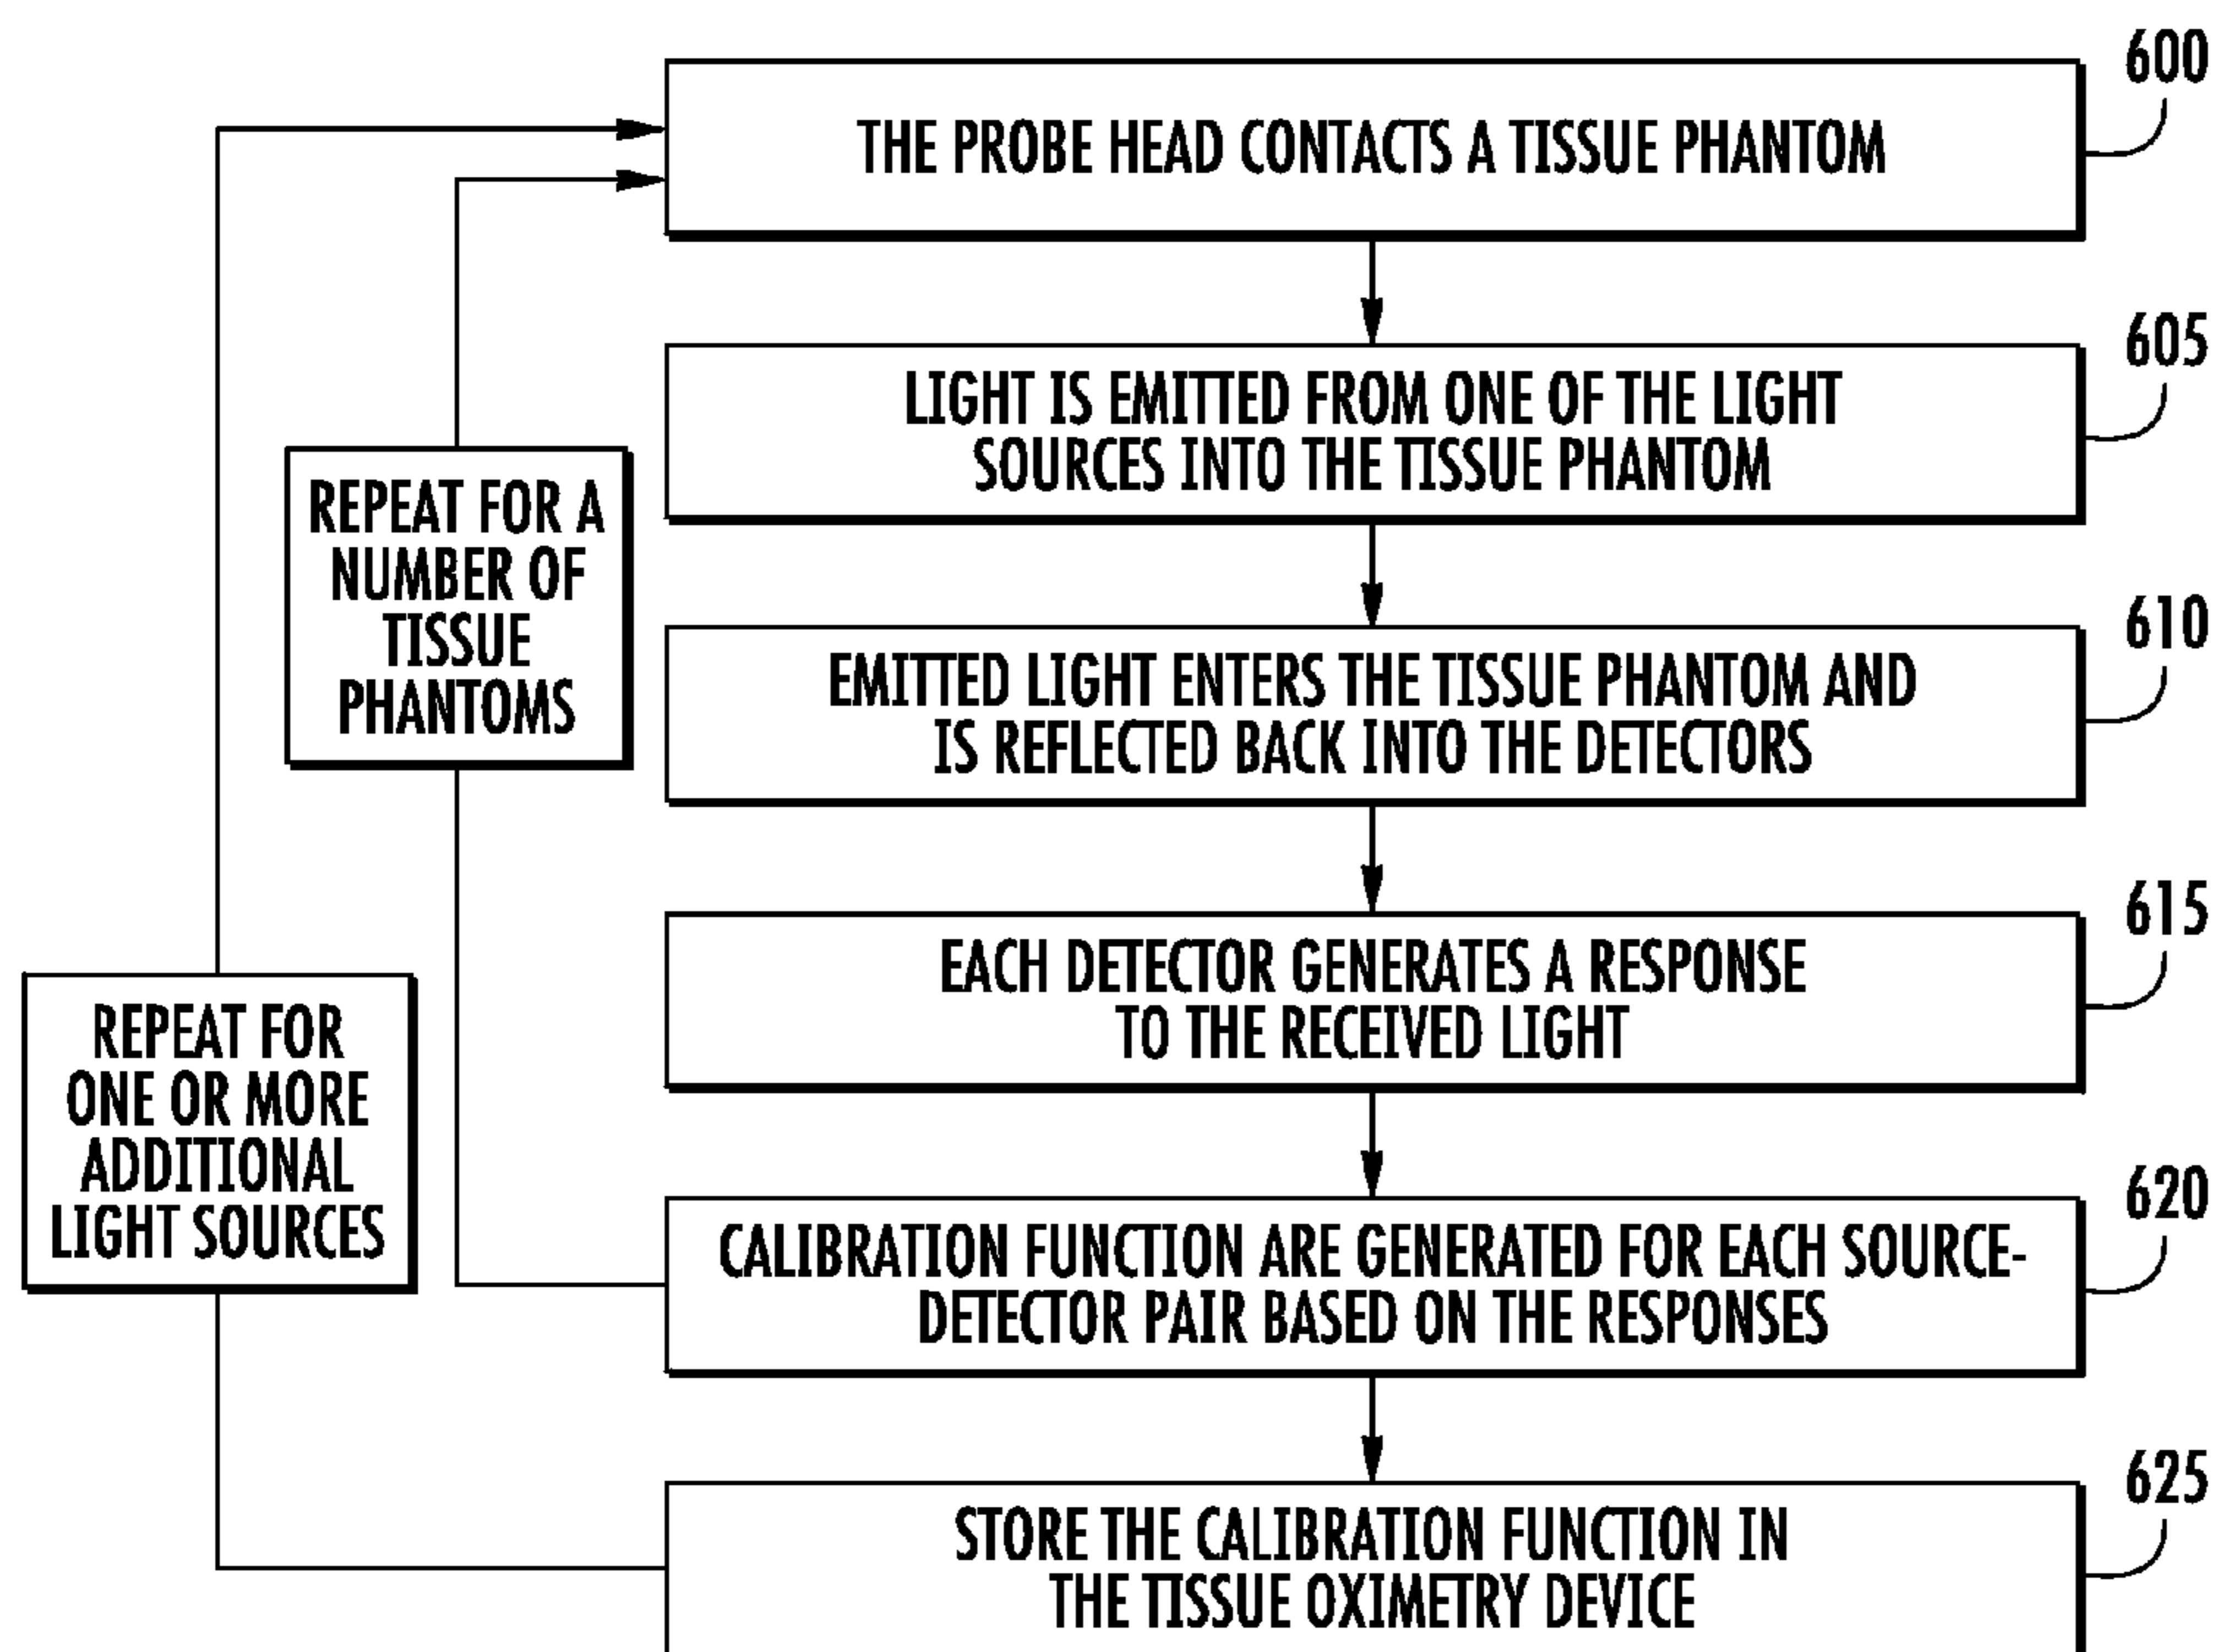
600
THE PROBE HEAD CONTACTS A TISSUE PHANTOM

605
LIGHT IS EMITTED FROM ONE OF THE LIGHT SOURCES INTO THE TISSUE PHANTOM

REPEAT FOR A NUMBER OF TISSUE PHANTOMS

610
EMITTED LIGHT ENTERS THE TISSUE PHANTOM AND IS REFLECTED BACK INTO THE DETECTORS

615
EACH DETECTOR GENERATES A RESPONSE TO THE RECEIVED LIGHT

REPEAT FOR ONE OR MORE ADDITIONAL LIGHT SOURCES

620
CALIBRATION FUNCTION ARE GENERATED FOR EACH SOURCE-DETECTOR PAIR BASED ON THE RESPONSES

625
STORE THE CALIBRATION FUNCTION IN THE TISSUE OXIMETRY DEVICE